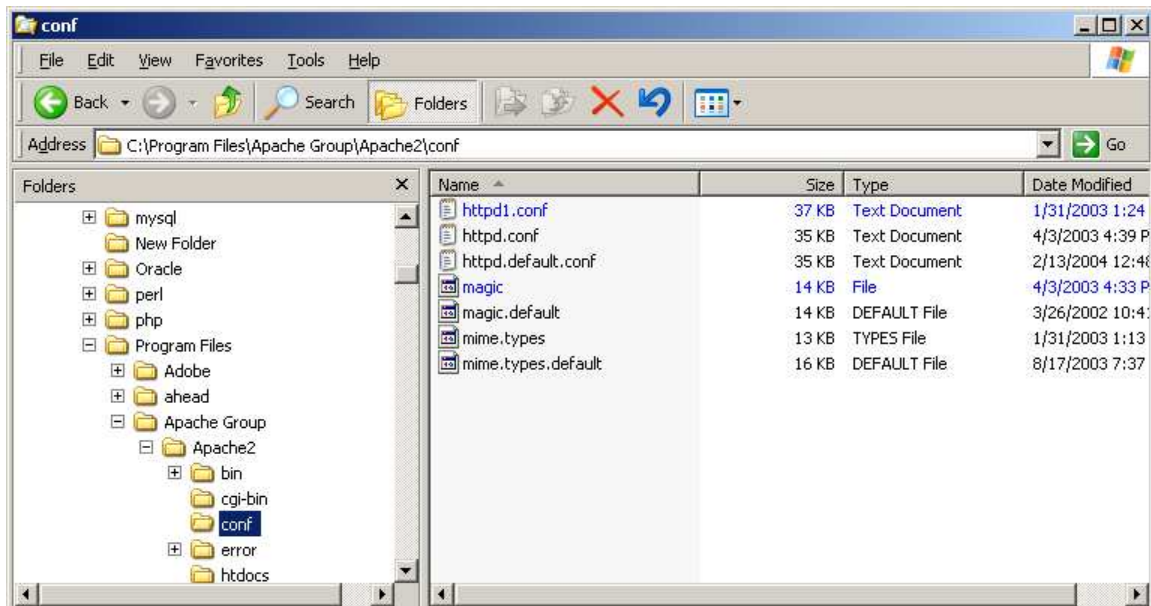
conf

File Edit View Favorites Tools Help

Back Search Folders

Address C:\Program Files\Apache Group\Apache2\conf Go

Folders

mysql
New Folder
Oracle
perl
php
Program Files
Adobe
ahead
Apache Group
Apache2
bin
cgi-bin
conf
error
htdocs

| Name | Size | Type | Date Modified |
|---|---|---|---|
| httpd1.conf | 37 KB | Text Document | 1/31/2003 1:24 |
| httpd.conf | 35 KB | Text Document | 4/3/2003 4:39 P |
| httpd.default.conf | 35 KB | Text Document | 2/13/2004 12:4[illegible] |
| magic | 14 KB | File | 4/3/2003 4:33 P |
| magic.default | 14 KB | DEFAULT File | 3/26/2002 10:4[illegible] |
| mime.types | 13 KB | TYPES File | 1/31/2003 1:13 |
| mime.types.default | 16 KB | DEFAULT File | 8/17/2003 7:37 |